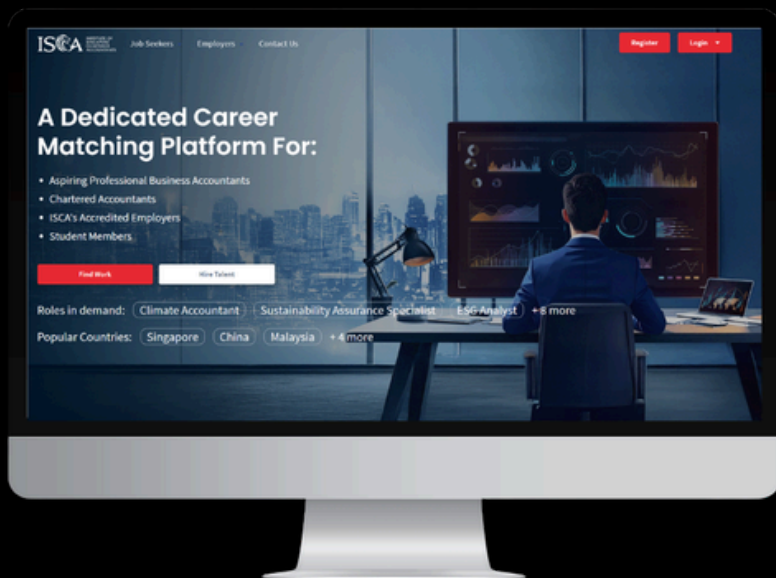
ISCA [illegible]

Job Seekers Employers Contact Us

Register Login

A Dedicated Career Matching Platform For:

• Aspiring Professional Business Accountants
• Chartered Accountants
• ISCA's Accredited Employers
• Student Members

Find Work Hire Talent

Roles in demand: Climate Accountant Sustainability Assurance Specialist ESG Analyst + 8 more

Popular Countries: Singapore China Malaysia + 4 more